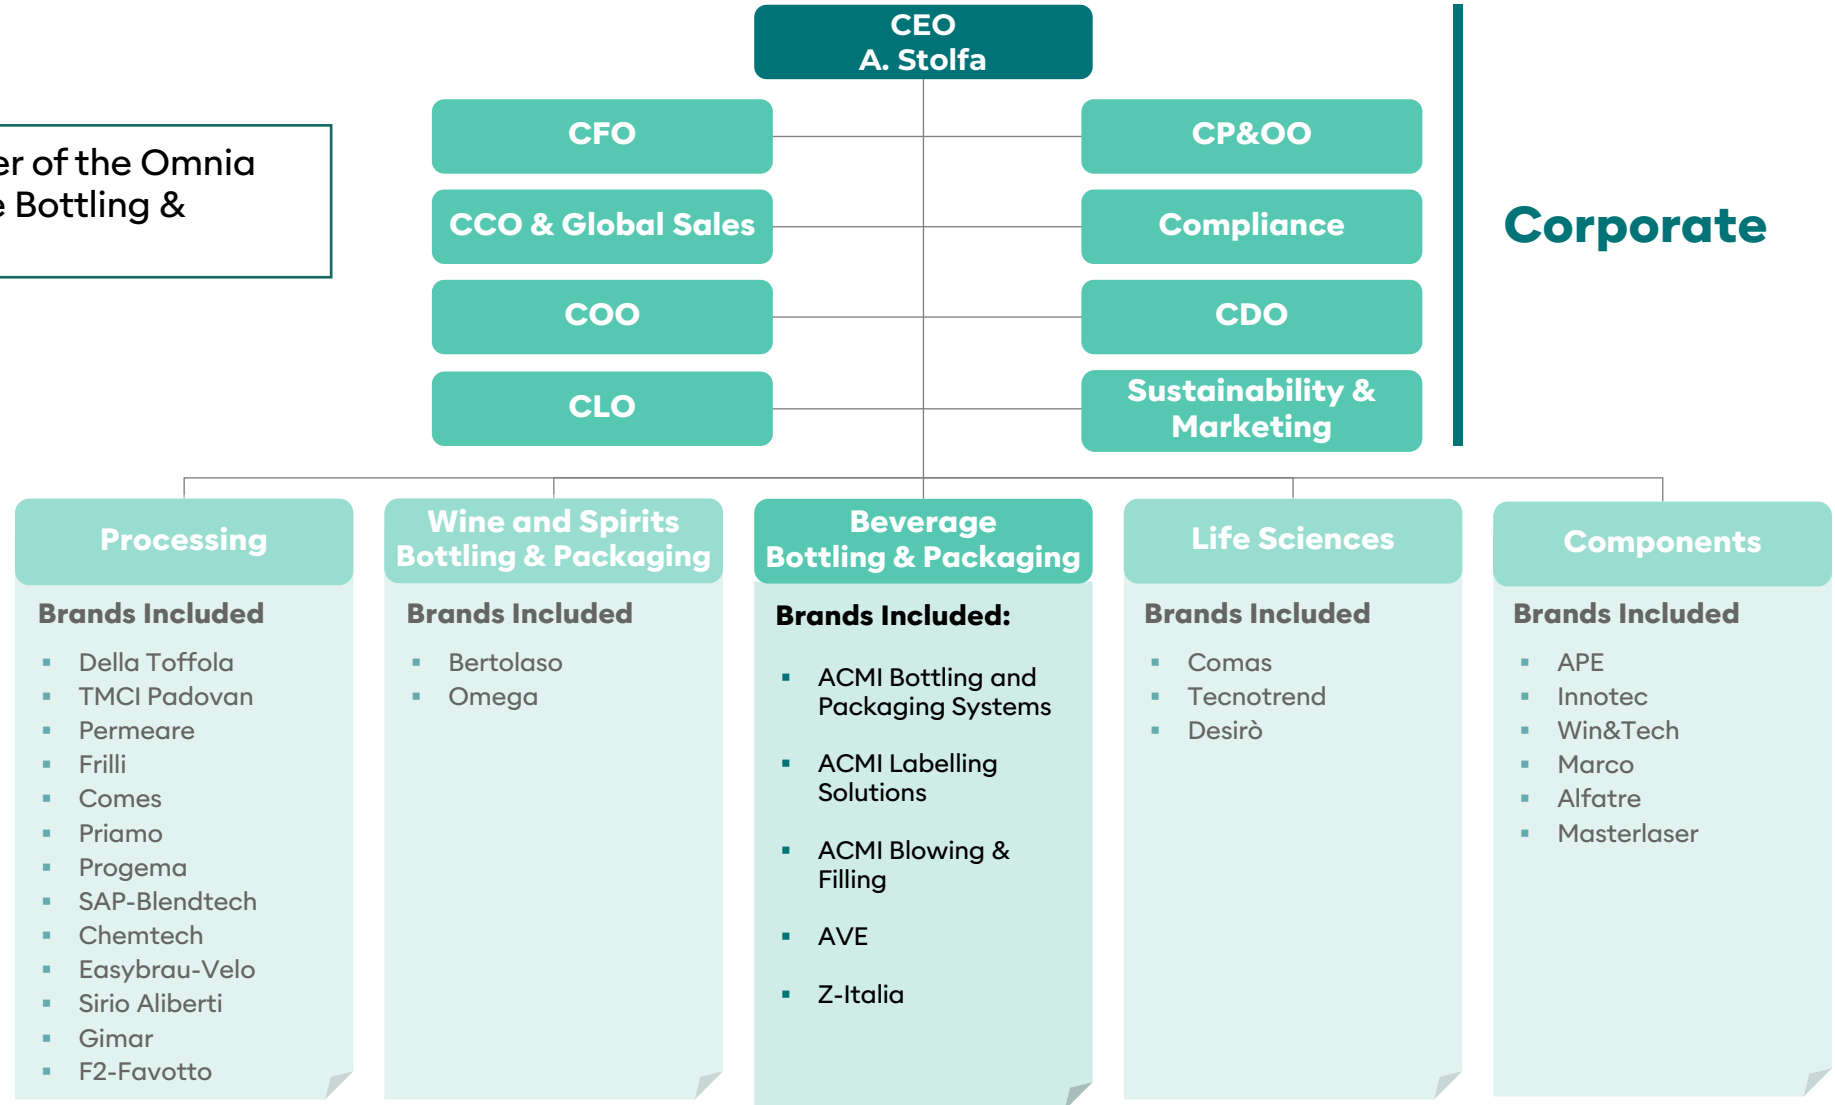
er of the Omnia
e Bottling &

CEO
A. Stolfa

CFO

CP&OO

CCO & Global Sales

Compliance

COO

CDO

CLO

Sustainability & Marketing

Corporate

Processing

Brands Included

- Della Toffola
- TMCI Padovan
- Permeare
- Frilli
- Comes
- Priamo
- Progema
- SAP-Blendtech
- Chemtech
- Easybrau-Velo
- Sirio Aliberti
- Gimar
- F2-Favotto

Wine and Spirits Bottling & Packaging

Brands Included

- Bertolaso
- Omega

Beverage Bottling & Packaging

Brands Included:

- ACMI Bottling and Packaging Systems
- ACMI Labelling Solutions
- ACMI Blowing & Filling
- AVE
- Z-Italia

Life Sciences

Brands Included

- Comas
- Tecnotrend
- Desirò

Components

Brands Included

- APE
- Innotec
- Win&Tech
- Marco
- Alfatre
- Masterlaser